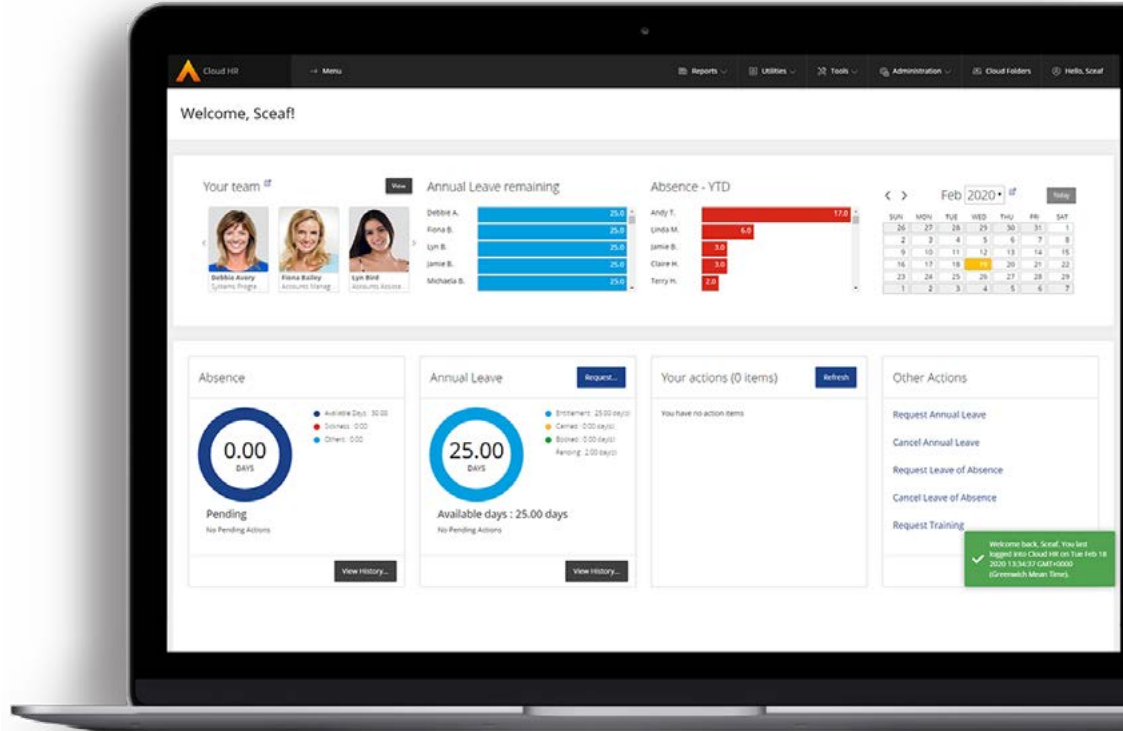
Cloud HR
→ Menu
Reports
Utilities
Tools
Administration
Cloud Folders
Hello, Sceaf

Welcome, Sceaf!

Your team
View
Debbie Avory
Systems Progra
Fiona Bailey
Accounts Manag
Lyn Bird
Accounts Assista

Annual Leave remaining
Debbie A. 25.0
Fiona B. 25.0
Lyn B. 25.0
Jamie B. 25.0
Michaela B. 25.0

Absence - YTD
Andy T. 17.0
Linda M. 6.0
Jamie B. 3.0
Claire H. 3.0
Terry H. 2.0

Feb 2020
Today

| SUN | MON | TUE | WED | THU | FRI | SAT |
|---|---|---|---|---|---|---|
| 26 | 27 | 28 | 29 | 30 | 31 | 1 |
| 2 | 3 | 4 | 5 | 6 | 7 | 8 |
| 9 | 10 | 11 | 12 | 13 | 14 | 15 |
| 16 | 17 | 18 | 19 | 20 | 21 | 22 |
| 23 | 24 | 25 | 26 | 27 | 28 | 29 |
| 1 | 2 | 3 | 4 | 5 | 6 | 7 |

Absence
Available Days : 30.00
Sickness : 0.00
Others : 0.00
0.00
DAYS
Pending
No Pending Actions
View History...

Annual Leave
Request...
Entitlement : 25.00 day(s)
Carried : 0.00 day(s)
Booked : 0.00 day(s)
Pending : 2.00 day(s)
25.00
DAYS
Available days : 25.00 days
No Pending Actions
View History...

Your actions (0 items)
Refresh
You have no action items

Other Actions
Request Annual Leave
Cancel Annual Leave
Request Leave of Absence
Cancel Leave of Absence
Request Training

Welcome back, Sceaf. You last logged into Cloud HR on Tue Feb 18 2020 13:34:37 GMT+0000 (Greenwich Mean Time).